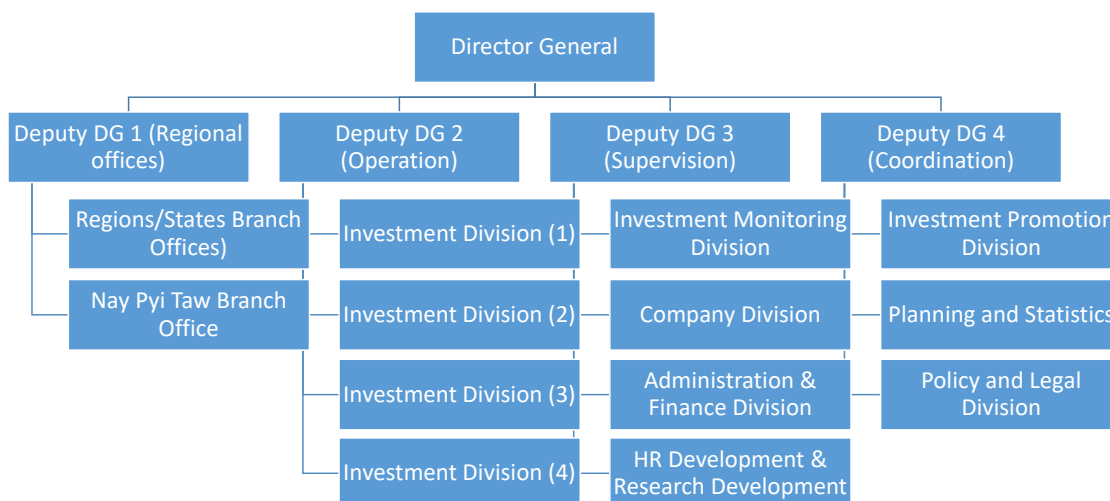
Director General

Deputy DG 1 (Regional offices)

Deputy DG 2 (Operation)

Deputy DG 3 (Supervision)

Deputy DG 4 (Coordination)

Regions/States Branch Offices

Nay Pyi Taw Branch Office

Investment Division (1)

Investment Division (2)

Investment Division (3)

Investment Division (4)

Investment Monitoring Division

Company Division

Administration & Finance Division

HR Development & Research Development

Investment Promotion Division

Planning and Statistics

Policy and Legal Division